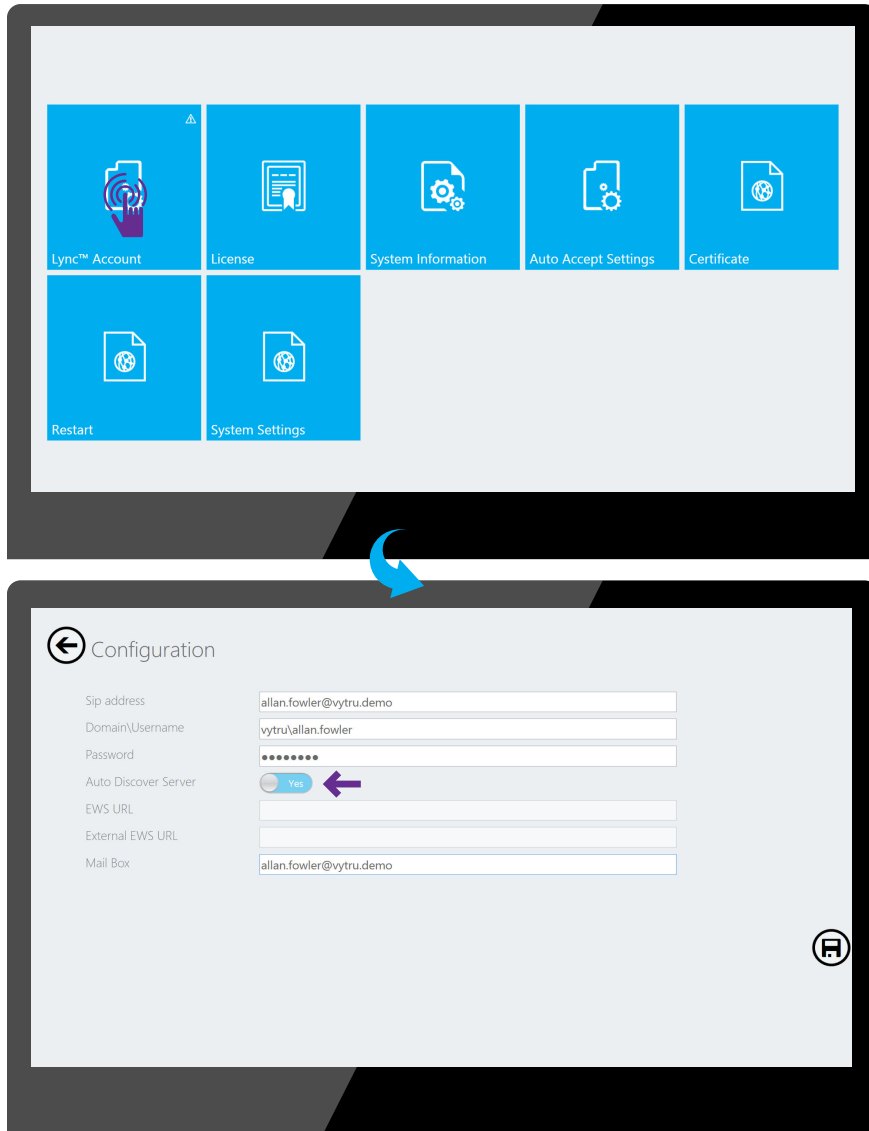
Lync™ Account

License

System Information

Auto Accept Settings

Certificate

Restart

System Settings

Configuration

| | |
|---|---|
| Sip address | allan.fowler@vytru.demo |
| Domain\Username | vytru\allan.fowler |
| Password | •••••••• |
| Auto Discover Server | Yes |
| EWS URL | |
| External EWS URL | |
| Mail Box | allan.fowler@vytru.demo |